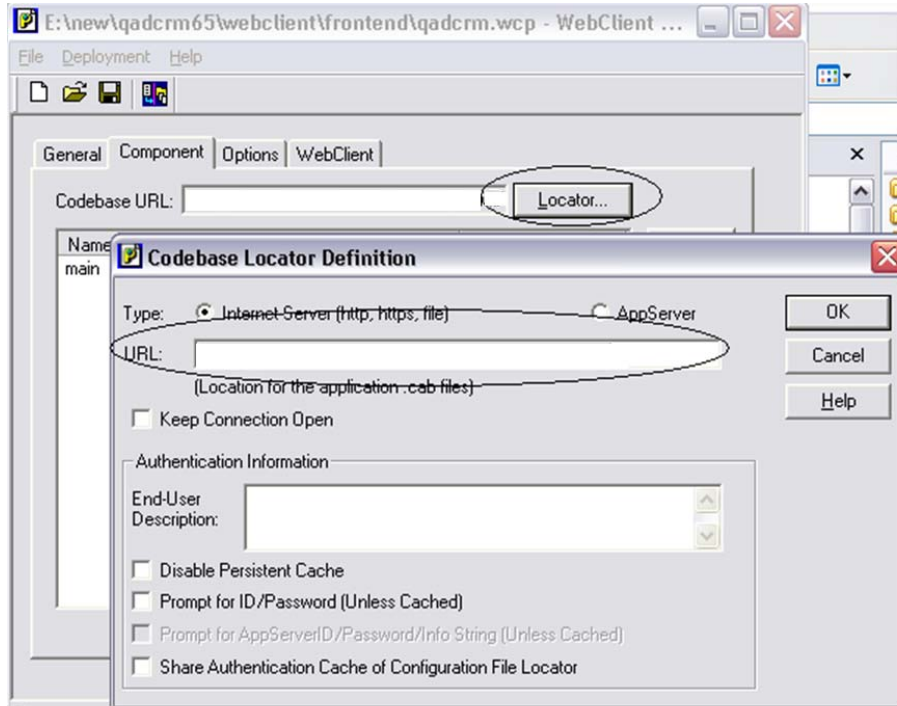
E:\new\qadcrm65\webclient\frontend\qadcrm.wcp - WebClient ...

File Deployment Help

General Component Options WebClient

Codebase URL: Locator...

Name
main

Codebase Locator Definition

Type: Internet Server (http, https, file) AppServer

URL:

(Location for the application .cab files)

Keep Connection Open

Authentication Information

End-User Description:

Disable Persistent Cache

Prompt for ID/Password (Unless Cached)

Prompt for AppServerID/Password/Info String (Unless Cached)

Share Authentication Cache of Configuration File Locator

OK

Cancel

Help